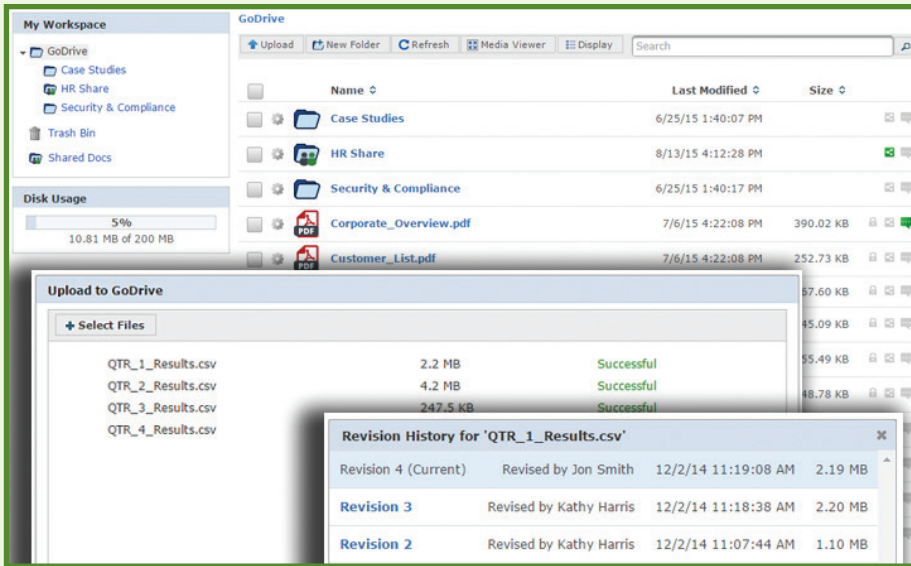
My Workspace

GoDrive
Case Studies
HR Share
Security & Compliance
Trash Bin
Shared Docs

Disk Usage
5%
10.81 MB of 200 MB

GoDrive

Upload | New Folder | Refresh | Media Viewer | Display | Search

| | Name | Last Modified | Size |
|---|---|---|---|
| | Case Studies | 6/25/15 1:40:07 PM | |
| | HR Share | 8/13/15 4:12:28 PM | |
| | Security & Compliance | 6/25/15 1:40:17 PM | |
| PDF | Corporate_Overview.pdf | 7/6/15 4:22:08 PM | 390.02 KB |
| PDF | Customer_List.pdf | 7/6/15 4:22:08 PM | 252.73 KB |
| | | | 57.60 KB |
| | | | 45.09 KB |
| | | | 55.49 KB |
| | | | 48.78 KB |

Upload to GoDrive

+ Select Files

| | | |
|---|---|---|
| QTR_1_Results.csv | 2.2 MB | Successful |
| QTR_2_Results.csv | 4.2 MB | Successful |
| QTR_3_Results.csv | 247.5 KB | Successful |
| QTR_4_Results.csv | | |

Revision History for 'QTR_1_Results.csv'

| | | | |
|---|---|---|---|
| Revision 4 (Current) | Revised by Jon Smith | 12/2/14 11:19:08 AM | 2.19 MB |
| Revision 3 | Revised by Kathy Harris | 12/2/14 11:18:38 AM | 2.20 MB |
| Revision 2 | Revised by Kathy Harris | 12/2/14 11:07:44 AM | 1.10 MB |